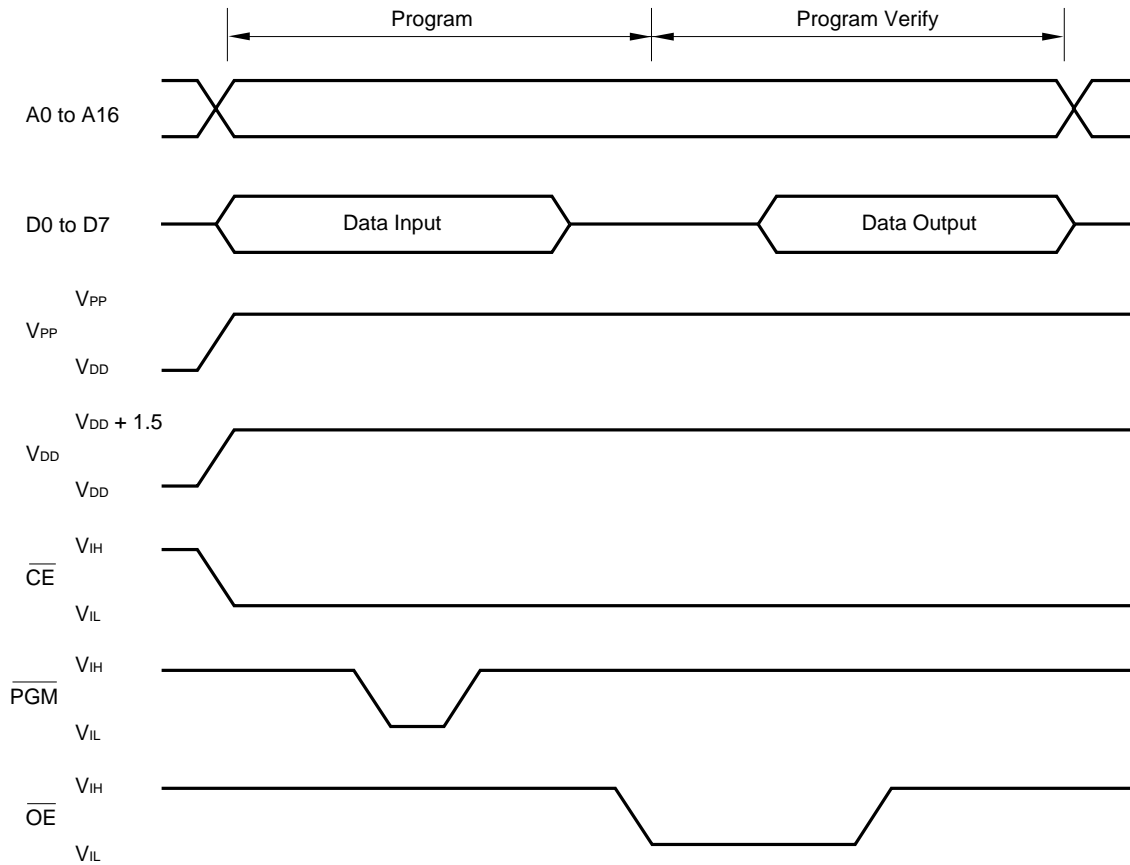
Program

Program Verify

A0 to A16

D0 to D7

Data Input

Data Output

$V_{PP}$

$V_{PP}$

$V_{DD}$

$V_{DD} + 1.5$

$V_{DD}$

$V_{DD}$

$V_{IH}$

$\overline{CE}$

$V_{IL}$

$V_{IH}$

$\overline{PGM}$

$V_{IL}$

$V_{IH}$

$\overline{OE}$

$V_{IL}$